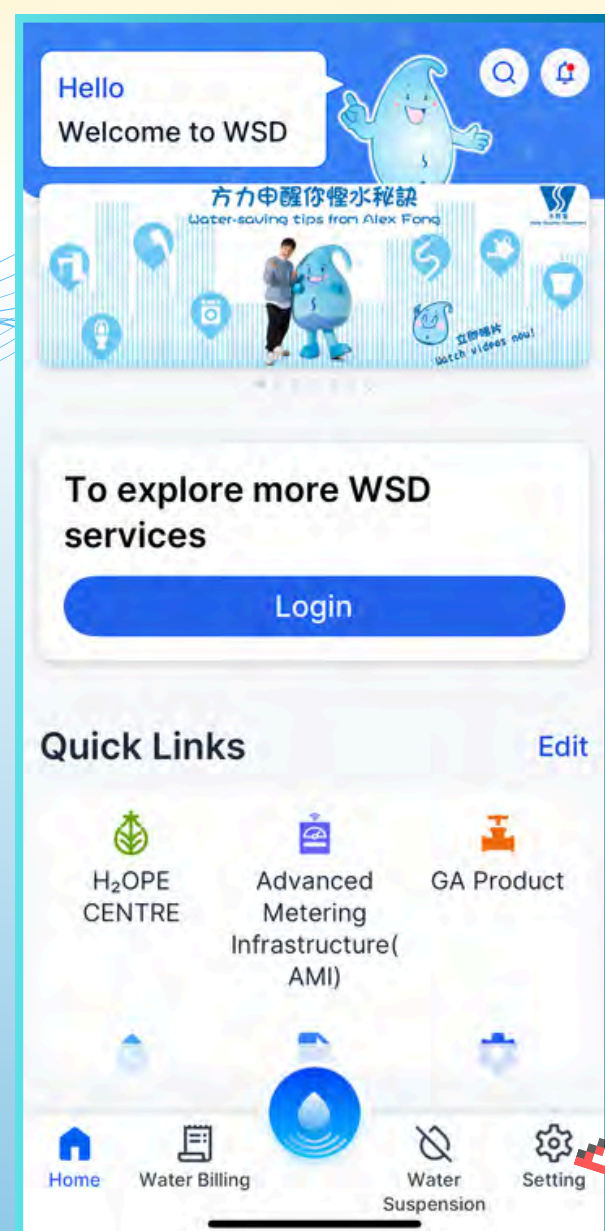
Hello
Welcome to WSD

方力申醒你慳水秘訣
Water-saving tips from Alex Fong

立即睇片
Watch videos now!

To explore more WSD services

Login

Quick Links

Edit

H$_2$OPE CENTRE

Advanced Metering Infrastructure( AMI)

GA Product

Home

Water Billing

Water Suspension

Setting